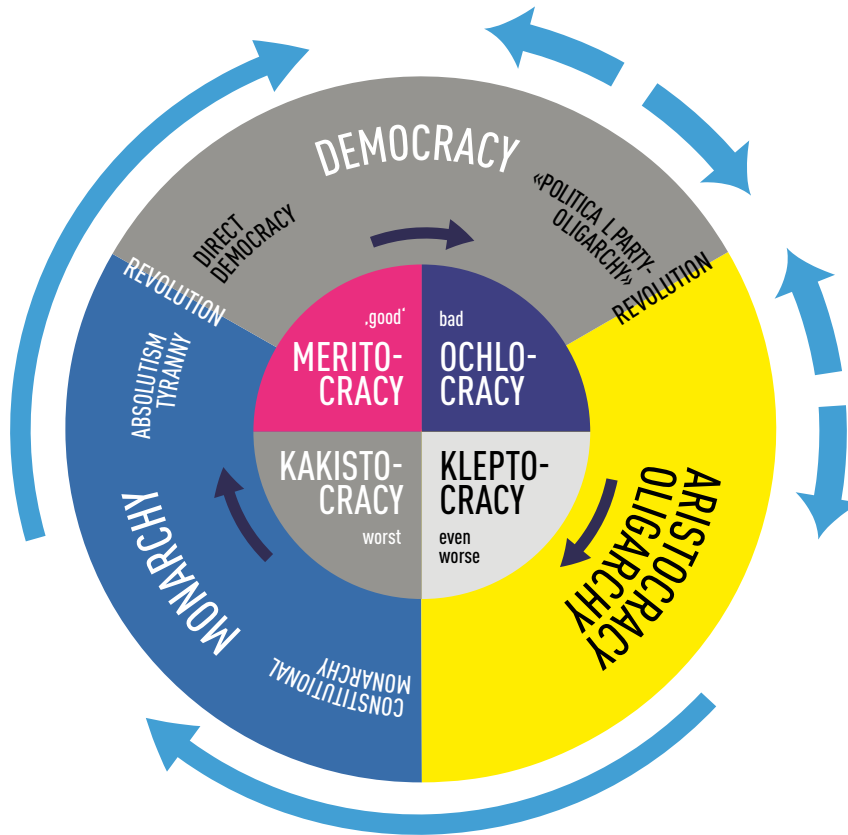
DEMOCRACY

DIRECT DEMOCRACY

«POLITICA L PARTY-OLIGARCHY»

REVOLUTION

REVOLUTION

‚good'
MERITO-CRACY

bad
OCHLO-CRACY

KAKISTO-CRACY
worst

KLEPTO-CRACY
even worse

ABSOLUTISM TYRANNY

MONARCHY

CONSTITUTIONAL MONARCHY

ARISTOCRACY OLIGARCHY